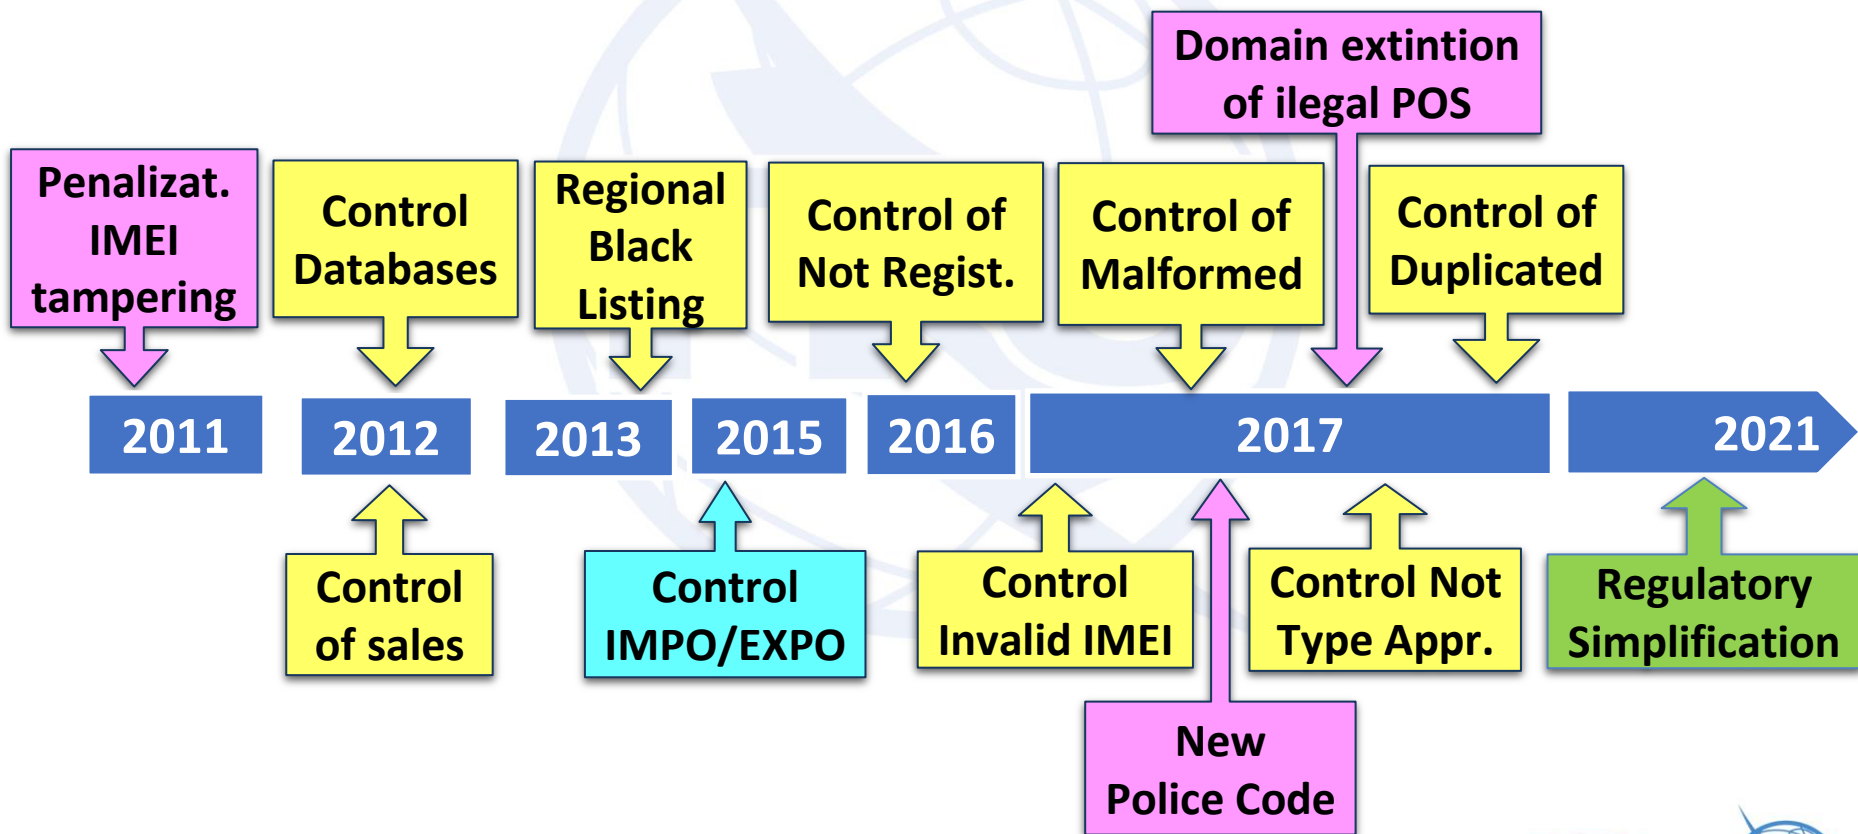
Domain extintion of ilegal POS

Penalizat. IMEI tampering

Control Databases

Regional Black Listing

Control of Not Regist.

Control of Malformed

Control of Duplicated

2011

2012

2013

2015

2016

2017

2021

Control of sales

Control IMPO/EXPO

Control Invalid IMEI

Control Not Type Appr.

Regulatory Simplification

New Police Code